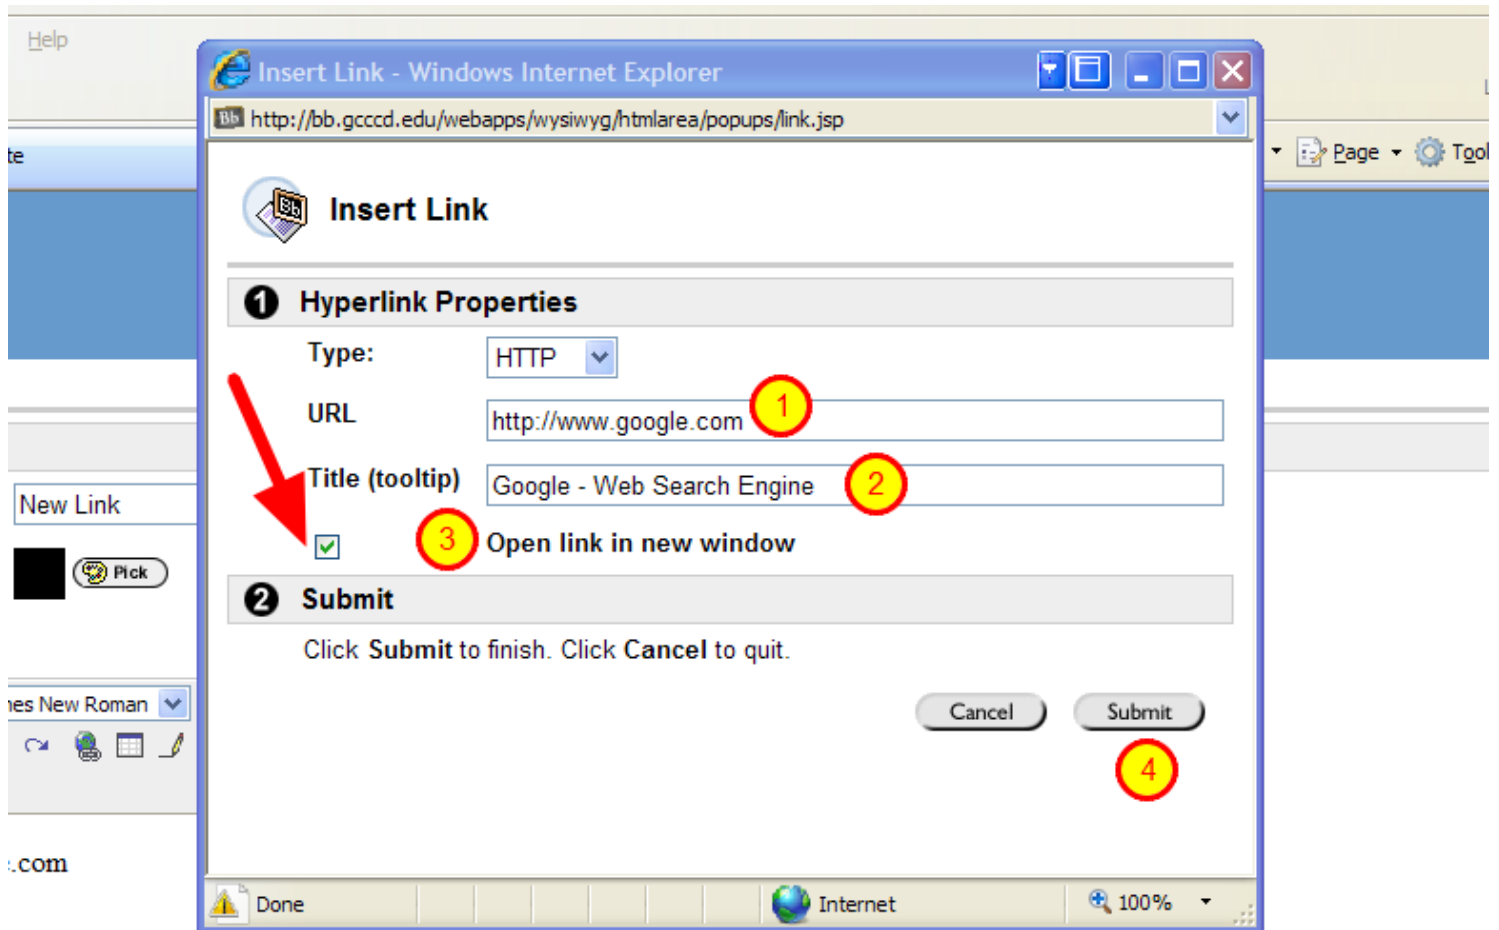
Help

Insert Link - Windows Internet Explorer

http://bb.gcccd.edu/webapps/wysiwyg/htmlarea/popups/link.jsp

te

Page Tool

Insert Link

1 Hyperlink Properties

Type: HTTP

URL http://www.google.com 1

Title (tooltip) Google - Web Search Engine 2

New Link

Pick

3 Open link in new window

2 Submit

Click Submit to finish. Click Cancel to quit.

es New Roman

Cancel Submit

4

.com

Done Internet 100%